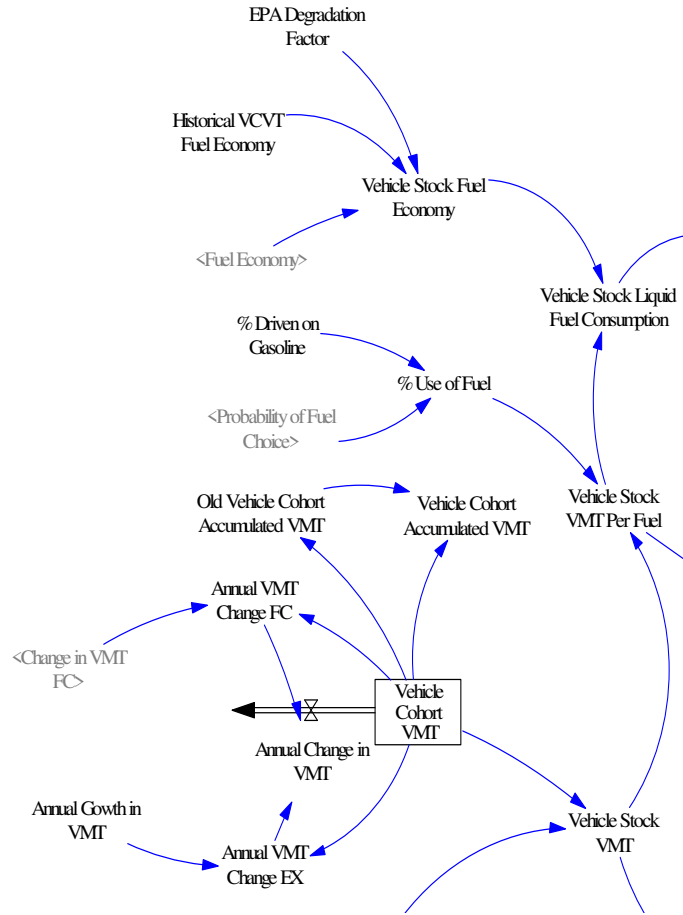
EPA Degradation Factor

Historical VCVT Fuel Economy

Vehicle Stock Fuel Economy

<Fuel Economy>

Vehicle Stock Liquid Fuel Consumption

% Driven on Gasoline

% Use of Fuel

<Probability of Fuel Choice>

Old Vehicle Cohort Accumulated VMT

Vehicle Cohort Accumulated VMT

Vehicle Stock VMT Per Fuel

Annual VMT Change FC

<Change in VMT FC>

Vehicle Cohort VMT

Annual Change in VMT

Annual Gowth in VMT

Annual VMT Change EX

Vehicle Stock VMT